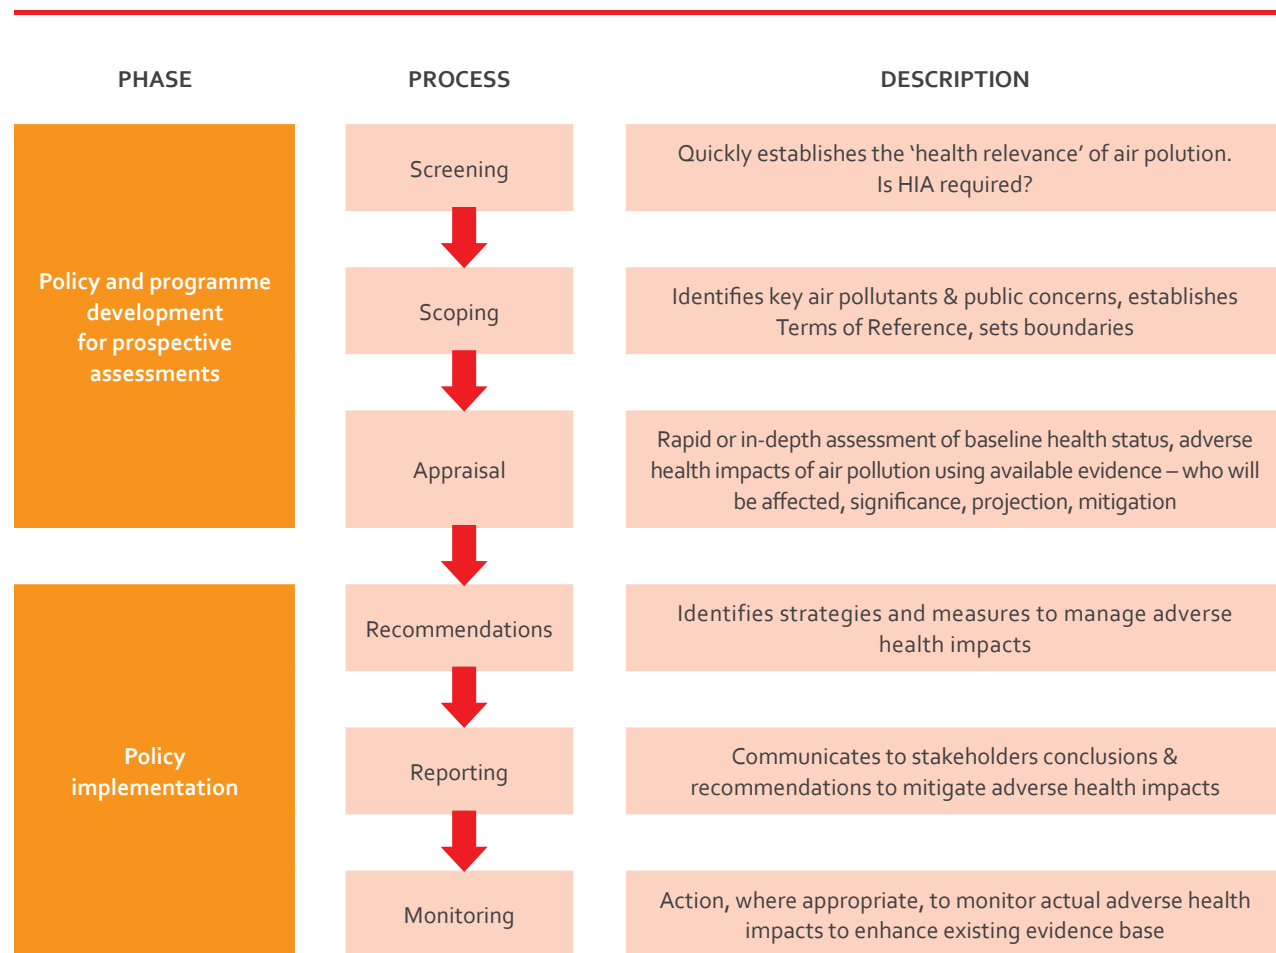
PHASE

PROCESS

DESCRIPTION

Policy and programme development for prospective assessments

Screening

Quickly establishes the 'health relevance' of air polution. Is HIA required?

Scoping

Identifies key air pollutants & public concerns, establishes Terms of Reference, sets boundaries

Appraisal

Rapid or in-depth assessment of baseline health status, adverse health impacts of air pollution using available evidence – who will be affected, significance, projection, mitigation

Policy implementation

Recommendations

Identifies strategies and measures to manage adverse health impacts

Reporting

Communicates to stakeholders conclusions & recommendations to mitigate adverse health impacts

Monitoring

Action, where appropriate, to monitor actual adverse health impacts to enhance existing evidence base